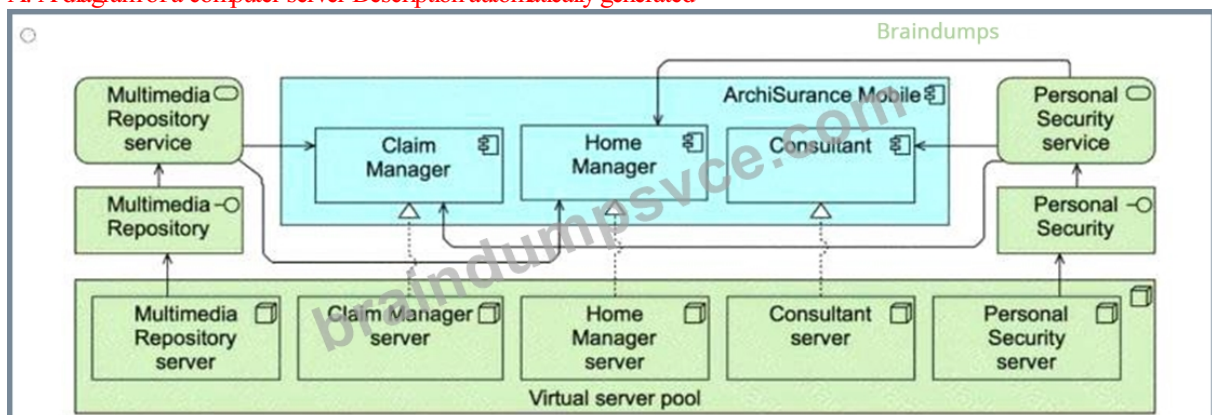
A. A diagram of a computer server Description automatically generated

Braindumps

Multimedia Repository service

ArchiSurance Mobile

Claim Manager

Home Manager

Consultant

Personal Security service

Multimedia Repository

Personal Security

braindumpsvce.com

Multimedia Repository server

Claim Manager server

Home Manager server

Consultant server

Personal Security server

Virtual server pool